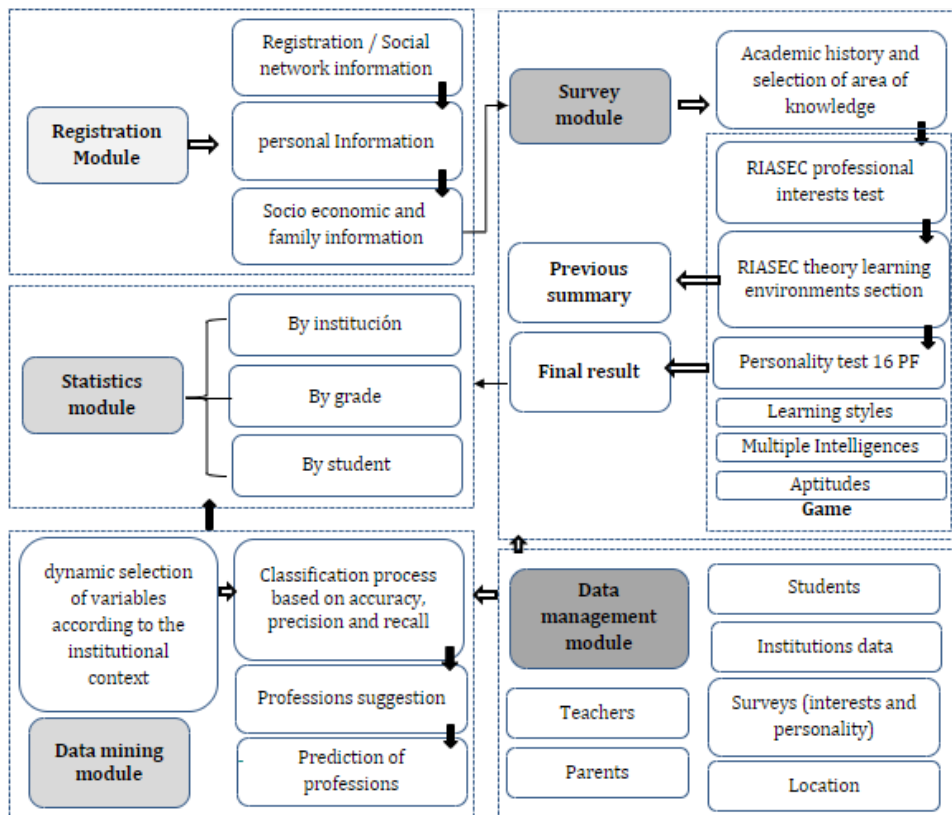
Registration Module

Registration / Social network information

personal Information

Socio economic and family information

Survey module

Academic history and selection of area of knowledge

RIASEC professional interests test

RIASEC theory learning environments section

Personality test 16 PF

Learning styles

Multiple Intelligences

Aptitudes

Game

Previous summary

Final result

Statistics module

By institución

By grade

By student

dynamic selection of variables according to the institutional context

Classification process based on accuracy, precision and recall

Professions suggestion

Prediction of professions

Data mining module

Data management module

Students

Institutions data

Surveys (interests and personality)

Location

Teachers

Parents